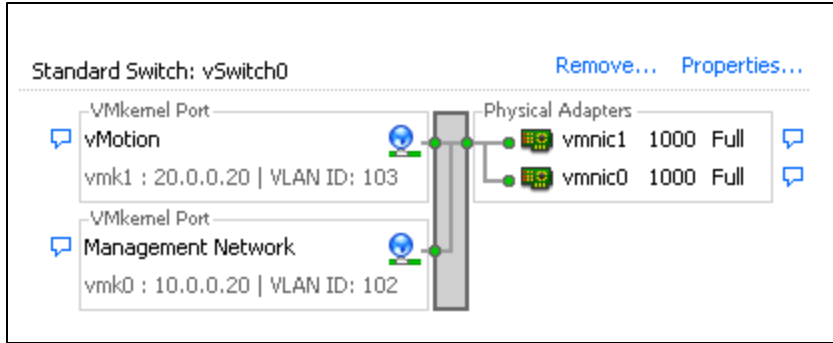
Standard Switch: vSwitch0

Remove... Properties...

VMkernel Port
vMotion
vmk1 : 20.0.0.20 | VLAN ID: 103

VMkernel Port
Management Network
vmk0 : 10.0.0.20 | VLAN ID: 102

Physical Adapters
vmnic1 1000 Full
vmnic0 1000 Full